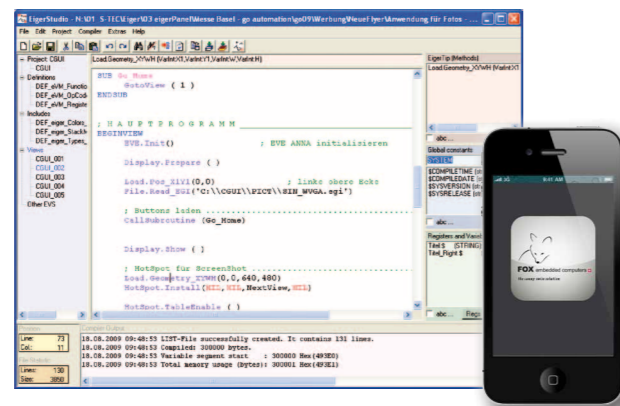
EigerStudio - N:\01_S-TEC\Eiger\03 eigerPanel\Messe Basel - go automation\go09\Werbung\NeueFlyer\Anwendung für Fotos

File Edit Project Compiler Extras Help

Project: CGUI
CGUI
Definitions
DEF_eVM_Functio
DEF_eVM_OpCod
DEF_eVM_Registe
Includes
DEF_eiger_Colors_
DEF_eiger_StackM
DEF_eiger_Types_
Views
CGUI_001
CGUI_002
CGUI_003
CGUI_004
CGUI_005
Other EVS

Load.Geometry_XYWH (VarInt:X,VarInt:Y,VarInt:W,VarInt:H)

SUB Go_Home
GotoView ( 1 )
ENDSUB

; H A U P T P R O G R A M M
BEGINVIEW
EVE.Init() ; EVE ANNA initialisieren

Display.Prepare ( )

Load.Pos_XY1(0,0) ; links obere Ecke
File.Read_EGI('C:\\CGUI\\PICT\\SIM_WVGA.egi')

; Buttons laden
CallSubroutine (Go_Home)

Display.Show ( )

; HotSpot für ScreenShot
Load.Geometry_XYWH(0,0,640,480)
HotSpot.Install(NIL,NIL,NextView,NIL)

HotSpot.TableEnable ( )

EigerTip (Methods)
Load.Geometry_XYWH (VarInt:X

abc...
Global constants
SYSTEM
$COMPILETIME (st
$COMPILEDATE (st
$SYSVERSION (str
$SYSRELEASE (str

abc...
Registers and Vaue
Titel:$ (STRING)
Titel_Right:$

abc... Regis

Position
Line: 73
Col: 11
File Statistic
Lines: 138
Size: 3850

Compiler Output
18.08.2009 09:48:53 LIST-File successfully created. It contains 131 lines.
18.08.2009 09:48:53 Compiled: 300000 bytes.
18.08.2009 09:48:53 Variable segment start : 300800 Hex(493E0)
18.08.2009 09:48:53 Total memory usage (bytes): 300800 Hex(493E1)

9:41 AM

FOX embedded computers
We always serve solutions